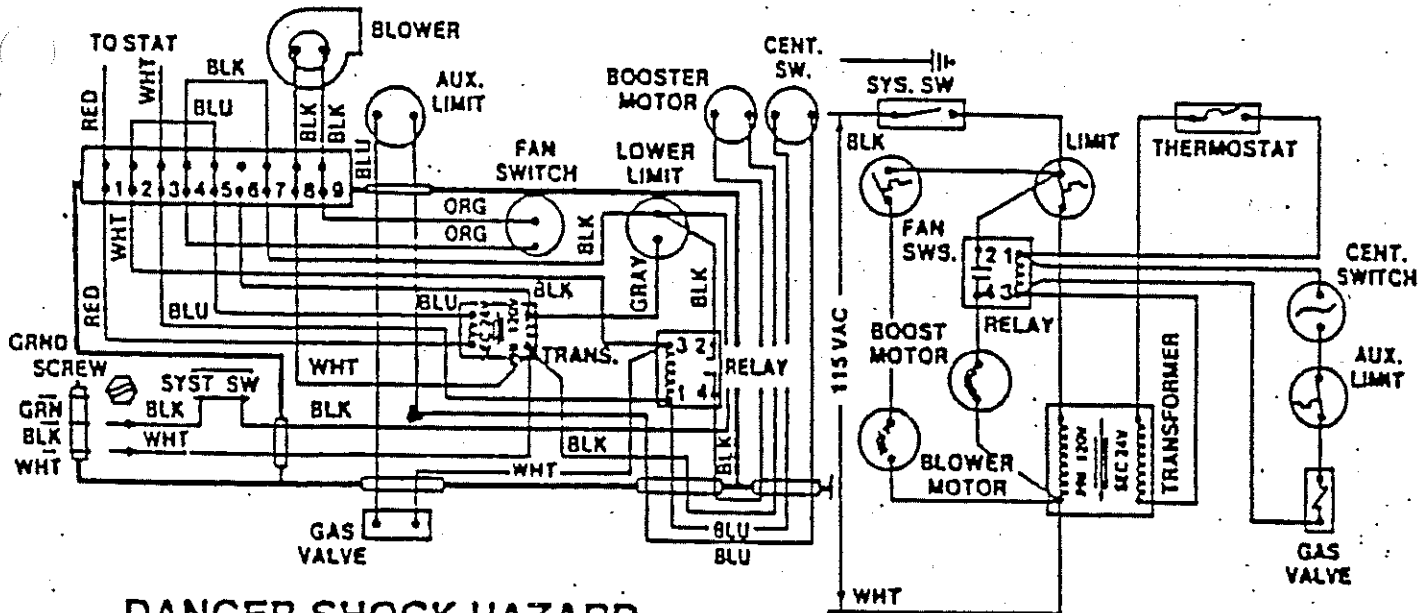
TO STAT
BLOWER
RED
WHT
BLK
BLU
BLK
BLK
AUX. LIMIT
BOOSTER MOTOR
CENT. SW.
SYS. SW
BLK
LIMIT
THERMOSTAT
BLU
1 2 3 4 5 6 7 8 9
FAN SWITCH
LOWER LIMIT
ORG
ORG
BLK
WHT
FAN SWS.
2 1
4 3
CENT. SWITCH
BLK
GRAY
BLK
RED
BLU
BLU
BOOST MOTOR
RELAY
115 VAC
TRANSFORMER
AUX. LIMIT
GRND SCREW
WHT
TRANS.
3 2
1 4
RELAY
SYST SW
GRN
BLK
WHT
BLK
WHT
BLK
BLK
BLK
WHT
BLOWER MOTOR
GAS VALVE
BLU
BLU
GAS VALVE
WHT
DANGER SHOCK HAZARD